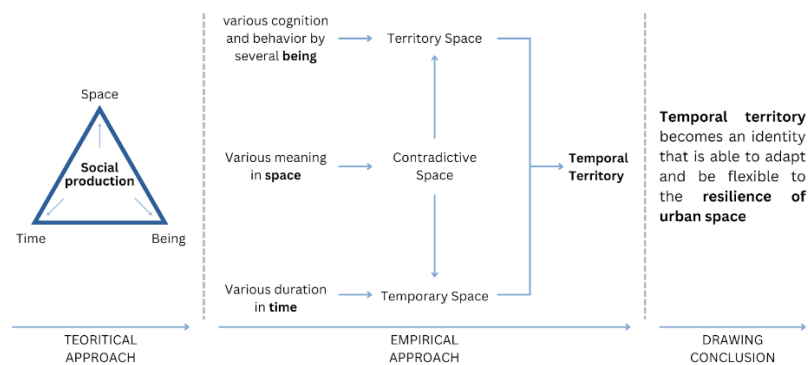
Space

Social production

Time

Being

various cognition and behavior by several **being**

Territory Space

Various meaning in **space**

Contradictive Space

Temporal Territory

Various duration in **time**

Temporary Space

**Temporal territory** becomes an identity that is able to adapt and be flexible to the **resilience of urban space**

TEORITICAL APPROACH

EMPIRICAL APPROACH

DRAWING CONCLUSION